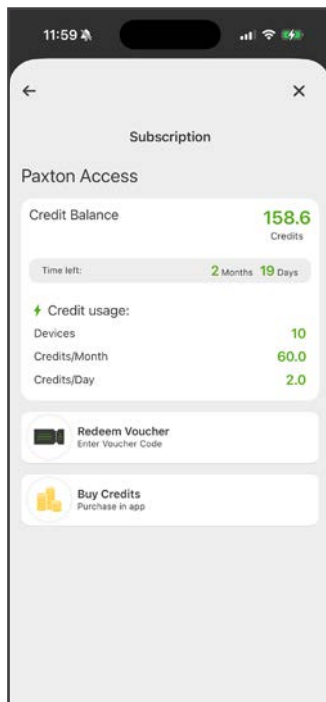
11:59

←

×

Subscription

Paxton Access

Credit Balance

158.6
Credits

Time left:

2 Months 19 Days

Credit usage:

Devices 10

Credits/Month 60.0

Credits/Day 2.0

Redeem Voucher
Enter Voucher Code

Buy Credits
Purchase in app